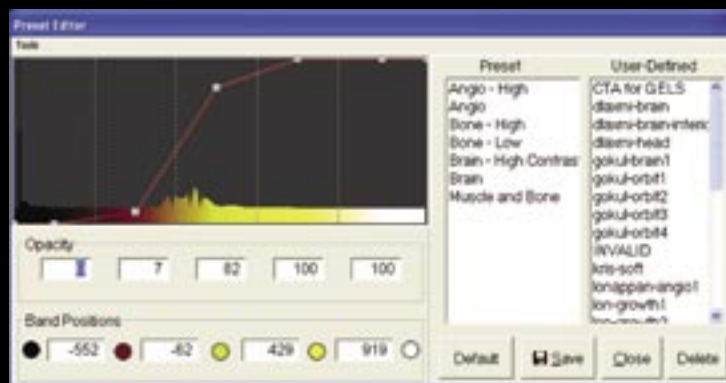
Preset Editor

Tools

Opacity

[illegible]

7

82

100

100

Band Positions

-552

-62

429

919

Preset

Angio - High
Angio
Bone - High
Bone - Low
Brain - High Contras
Brain
Muscle and Bone

User-Defined

CTA for GELS
dlaxmi-brain
dlaxmi-brain-interic
dlaxmi-head
gokul-brain1
gokul-orbit1
gokul-orbit2
gokul-orbit3
gokul-orbit4
INVALID
kris-soft
lonappan-angio1
lon-growth1
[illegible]

Default

Save

Close

Delete